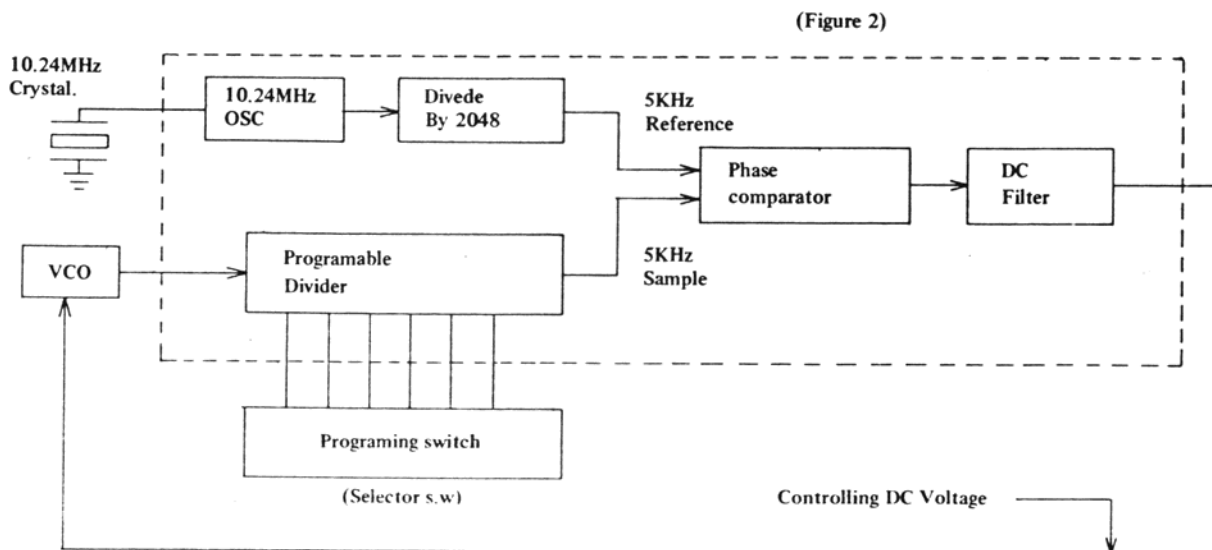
(Figure 2)

10.24MHz Crystal.

10.24MHz OSC

Divede By 2048

5KHz Reference

Phase comparator

DC Filter

VCO

Programable Divider

5KHz Sample

Programing switch

(Selector s.w)

Controlling DC Voltage